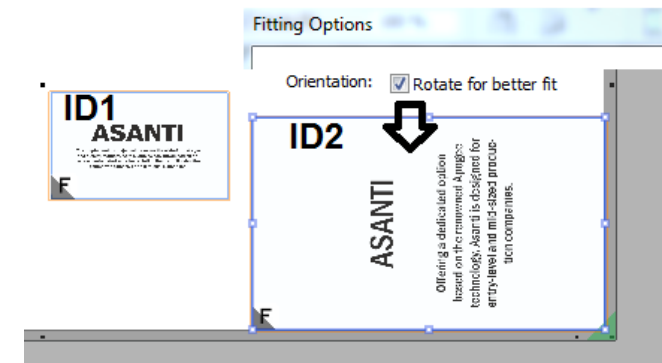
Fitting Options

Orientation: Rotate for better fit

ID1

ASANTI

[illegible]

F

ID2

ASANTI

Offering a dedicated option based on the renowned Apogee technology, Asanti is designed for entry-level and mid-sized production companies.

F